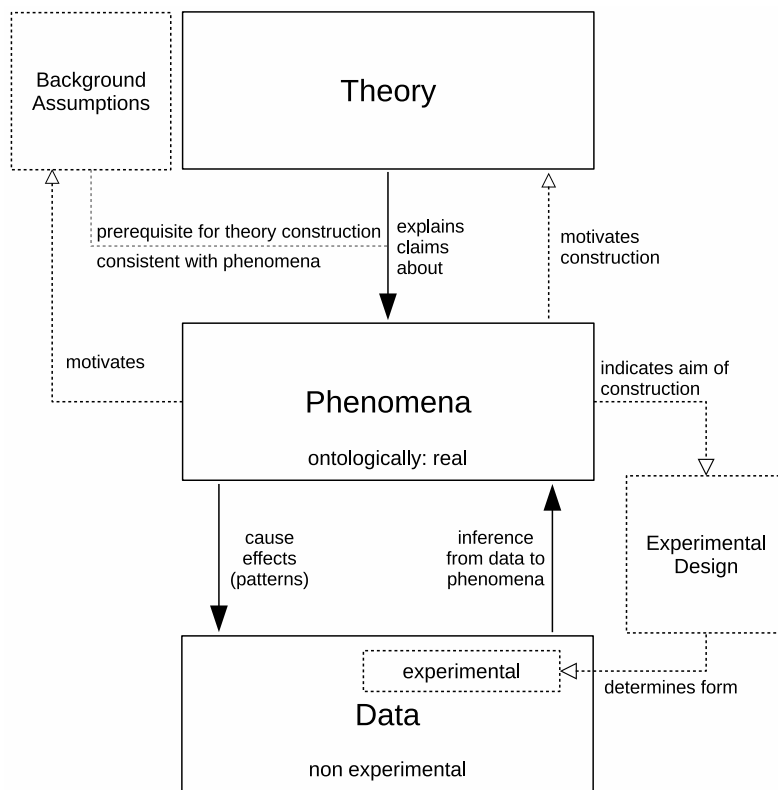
Background Assumptions

Theory

prerequisite for theory construction

consistent with phenomena

explains claims about

motivates construction

motivates

Phenomena

ontologically: real

indicates aim of construction

Experimental Design

cause effects (patterns)

inference from data to phenomena

experimental

determines form

Data

non experimental